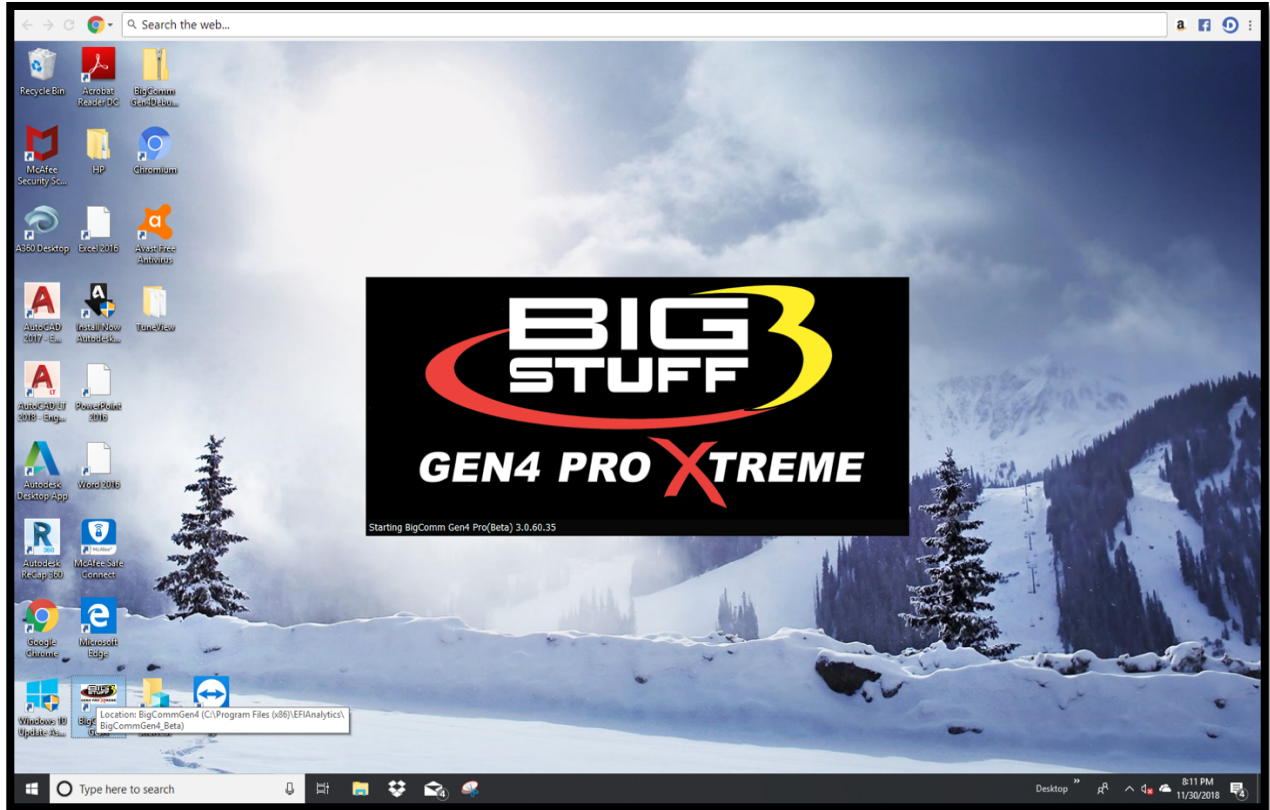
Search the web...

Recycle Bin
Acrobat Reader DC
BigComm Gen4Debu...
McAfee Security Sc...
HP
Chromium
A360 Desktop
Excel 2016
Avast Free Antivirus
AutoCAD 2017 - E...
Install Now Autodesk...
TuneView
AutoCAD LT 2018 - Eng...
PowerPoint 2016
Autodesk Desktop App
Word 2016
Autodesk ReCap 360
McAfee Safe Connect
Google Chrome
Microsoft Edge
Windows 10 Update As...
BigC... Gen...

Location: BigCommGen4 (C:\Program Files (x86)\EFIAnalytics\BigCommGen4_Beta)

BIG STUFF 3
GEN4 PRO XTREME
Starting BigComm Gen4 Pro(Beta) 3.0.60.35

Type here to search
Desktop
8:11 PM
11/30/2018
4